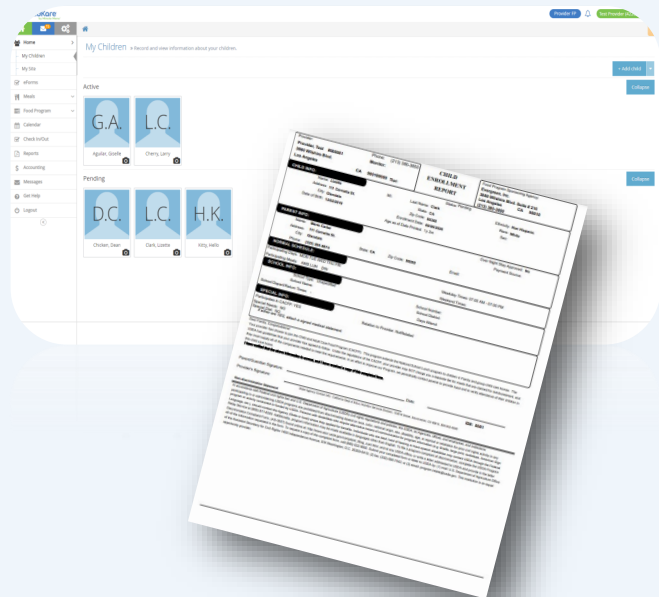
Kare

Provider FF

Home
My Children
My Site
eForms
Meals
Food Program
Calendar
Check In/Out
Reports
Accounting
Messages
Get Help
Logout

My Children » Record and view information about your children.

+ Add Child

Active

Collapse

G.A.
Aguilar, Giselle

L.C.
Cherry, Larry

Pending

Collapse

D.C.
Chicken, Dean

L.C.
Clark, Lizette

H.K.
Kitty, Hello

CHILD ENROLLMENT REPORT

Provider:
Provider, Test
Los Angeles

CHILD INFO

PARENT INFO

NORMAL SCHEDULE

SCHOOL INFO

SPECIAL INFO

Parent/Guardian Signature:

Provider's Signature:

Date:

Non-discrimination Statement

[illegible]